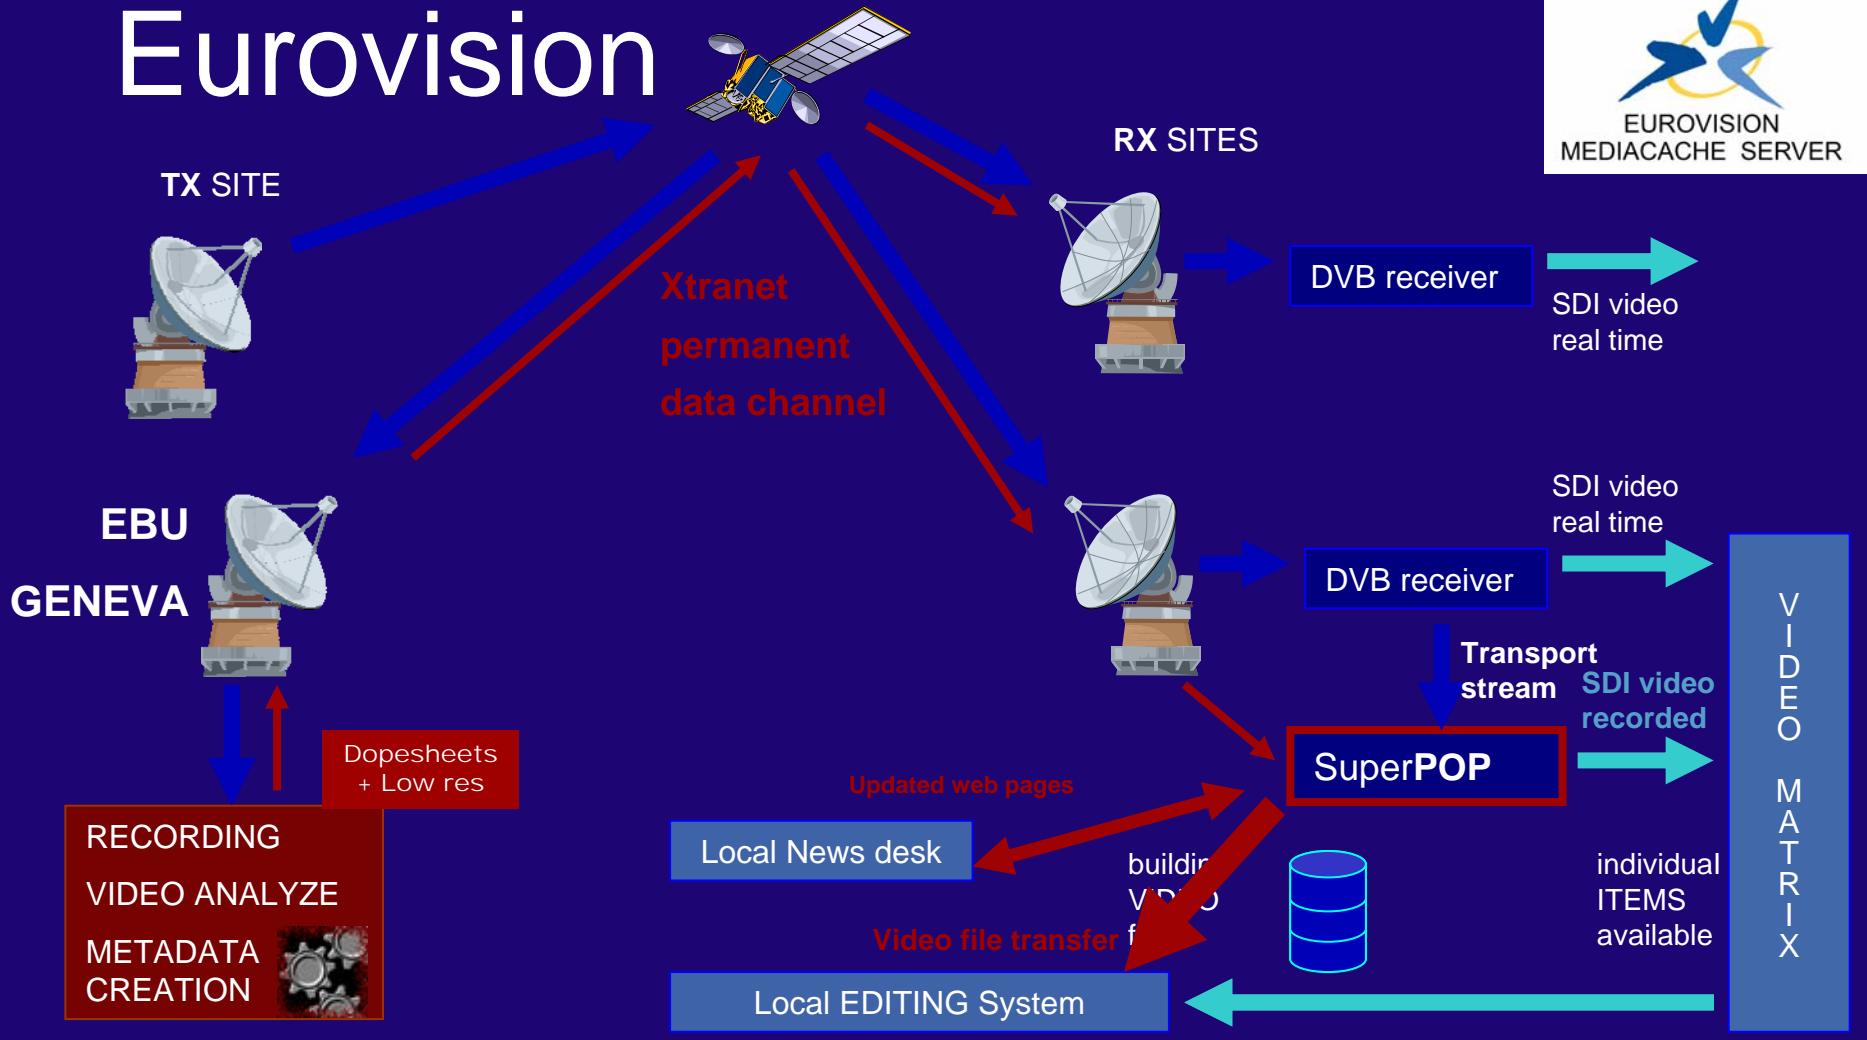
Eurovision

EUROVISION MEDIACACHE SERVER

TX SITE

RX SITES

Xtranet permanent data channel

DVB receiver

SDI video real time

EBU GENEVA

SDI video real time

DVB receiver

Transport stream

SDI video recorded

SuperPOP

Dopesheets + Low res

RECORDING
VIDEO ANALYZE
METADATA CREATION

Updated web pages

Local News desk

buildi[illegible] V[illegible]O f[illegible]

Video file transfer

individual ITEMS available

VIDEO MATRIX

Local EDITING System